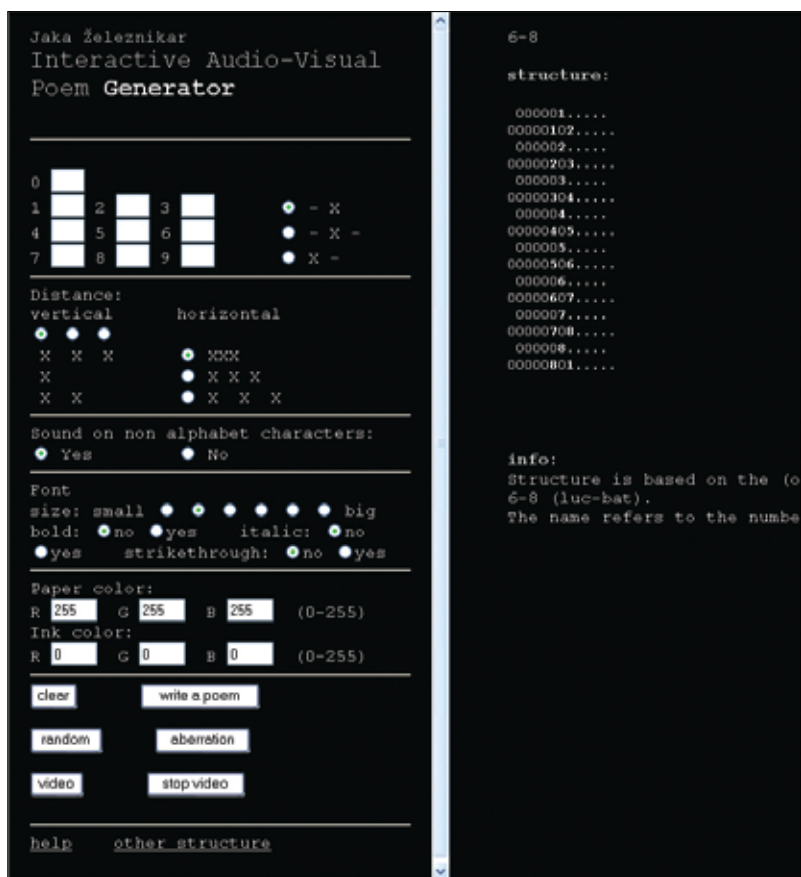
Jaka Železnikar
Interactive Audio-Visual Poem **Generator**

0
1 2 3
4 5 6
7 8 9

- X
- X -
X -

Distance:
vertical horizontal
X X X
X
X X

XXX
X X X
X X X

Sound on non alphabet characters:
Yes No

Font
size: small big
bold: no yes italic: no yes strikethrough: no yes

Paper color:
R 255 G 255 B 255 (0-255)
Ink color:
R 0 G 0 B 0 (0-255)

clear
write a poem
random
aberration
video
stop video

help other structure

6-8

**structure:**

000001.....
00000102.....
000002.....
00000203.....
000003.....
00000304.....
000004.....
00000405.....
000005.....
00000506.....
000006.....
00000607.....
000007.....
00000708.....
000008.....
00000801.....

info:
Structure is based on the (o
6-8 (luc-bat).
The name refers to the numbe